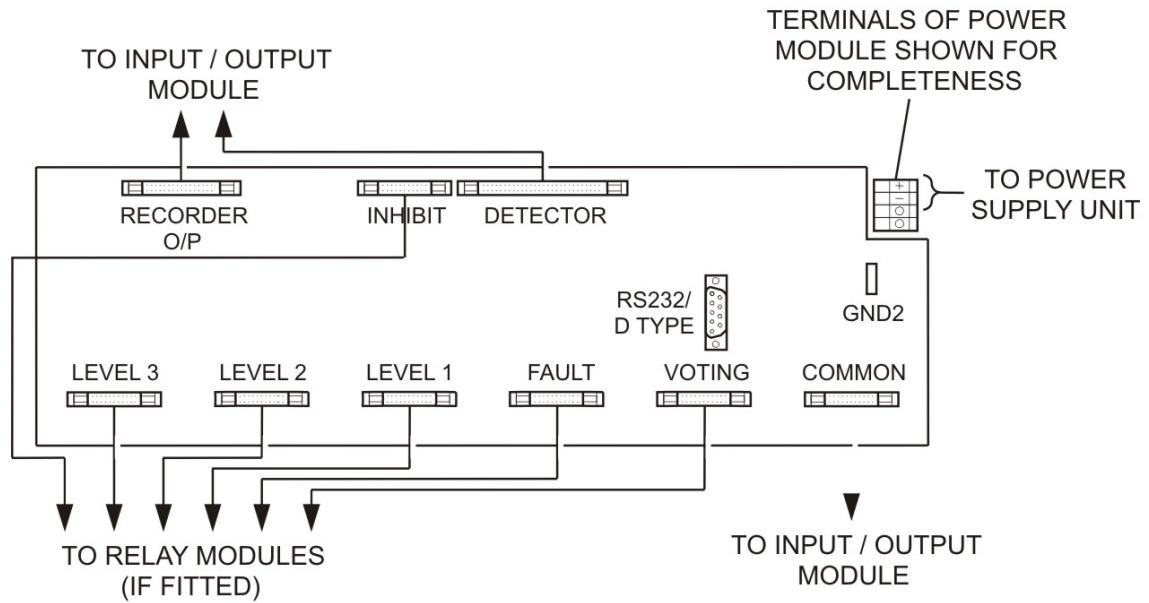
TO INPUT / OUTPUT MODULE

TERMINALS OF POWER MODULE SHOWN FOR COMPLETENESS

TO POWER SUPPLY UNIT

+
−

RECORDER O/P

INHIBIT

DETECTOR

RS232/ D TYPE

GND2

LEVEL 3

LEVEL 2

LEVEL 1

FAULT

VOTING

COMMON

TO RELAY MODULES (IF FITTED)

TO INPUT / OUTPUT MODULE